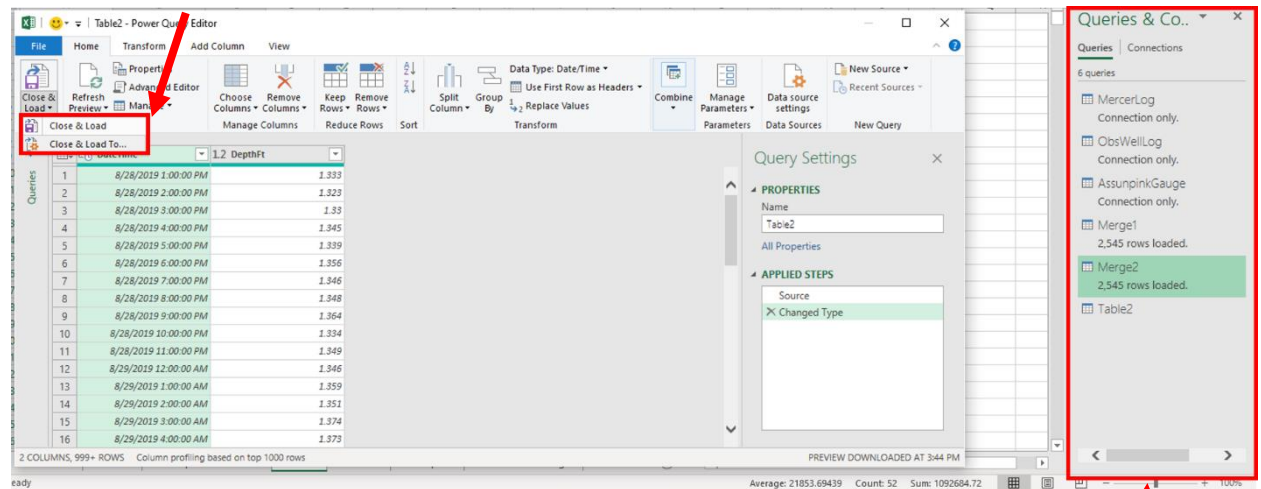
Table2 - Power Query Editor

File | Home | Transform | Add Column | View

Close & Load | Refresh Preview | Properties | Advanced Editor | Manage | Choose Columns | Remove Columns | Manage Columns | Keep Rows | Remove Rows | Reduce Rows | Sort | Split Column | Group By | Data Type: Date/Time | Use First Row as Headers | Replace Values | Transform | Combine | Manage Parameters | Parameters | Data source settings | Data Sources | New Source | Recent Sources | New Query

Close & Load
Close & Load To...

Queries

| | DateTime | 1.2 DepthFt |
|---|---|---|
| 1 | 8/28/2019 1:00:00 PM | 1.333 |
| 2 | 8/28/2019 2:00:00 PM | 1.323 |
| 3 | 8/28/2019 3:00:00 PM | 1.33 |
| 4 | 8/28/2019 4:00:00 PM | 1.345 |
| 5 | 8/28/2019 5:00:00 PM | 1.339 |
| 6 | 8/28/2019 6:00:00 PM | 1.356 |
| 7 | 8/28/2019 7:00:00 PM | 1.346 |
| 8 | 8/28/2019 8:00:00 PM | 1.348 |
| 9 | 8/28/2019 9:00:00 PM | 1.364 |
| 10 | 8/28/2019 10:00:00 PM | 1.334 |
| 11 | 8/28/2019 11:00:00 PM | 1.349 |
| 12 | 8/29/2019 12:00:00 AM | 1.346 |
| 13 | 8/29/2019 1:00:00 AM | 1.359 |
| 14 | 8/29/2019 2:00:00 AM | 1.351 |
| 15 | 8/29/2019 3:00:00 AM | 1.374 |
| 16 | 8/29/2019 4:00:00 AM | 1.373 |

Query Settings
PROPERTIES
Name
Table2
All Properties
APPLIED STEPS
Source
Changed Type

2 COLUMNS, 999+ ROWS Column profiling based on top 1000 rows
PREVIEW DOWNLOADED AT 3:44 PM

Queries & Co..
Queries | Connections
6 queries
MercerLog
Connection only.
ObsWellLog
Connection only.
AssunpinkGauge
Connection only.
Merge1
2,545 rows loaded.
Merge2
2,545 rows loaded.
Table2

eady
Average: 21853.69439 Count: 52 Sum: 1092684.72
100%